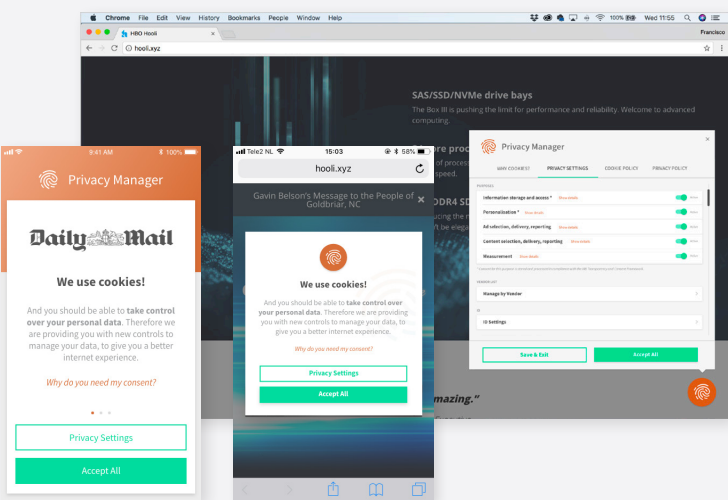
Chrome File Edit View History Bookmarks People Window Help

100% Wed 11:55

HBO Hooli

Francisco

hooli.xyz

SAS/SSD/NVMe drive bays

The Box III is pushing the limit for performance and reliability. Welcome to advanced computing.

Privacy Manager

IAB COOKIES PRIVACY SETTINGS COOKIE POLICY PRIVACY POLICY

Information storage and access * Show details

Personalisation * Show details

Ad selection, delivery, reporting Show details

Content selection, delivery, reporting Show details

Measurement Show details

Manage by Vendor

IO Settings

Save & Exit

Accept All

amazing."

9:41 AM 100%

Privacy Manager

Daily Mail

We use cookies!

And you should be able to take control over your personal data. Therefore we are providing you with new controls to manage your data, to give you a better internet experience.

Why do you need my consent?

Privacy Settings

Accept All

Tele2 NL 15:03 58%

hooli.xyz

Gavin Belson's Message to the People of Goldbriar, NC

We use cookies!

And you should be able to take control over your personal data. Therefore we are providing you with new controls to manage your data, to give you a better internet experience.

Why do you need my consent?

Privacy Settings

Accept All